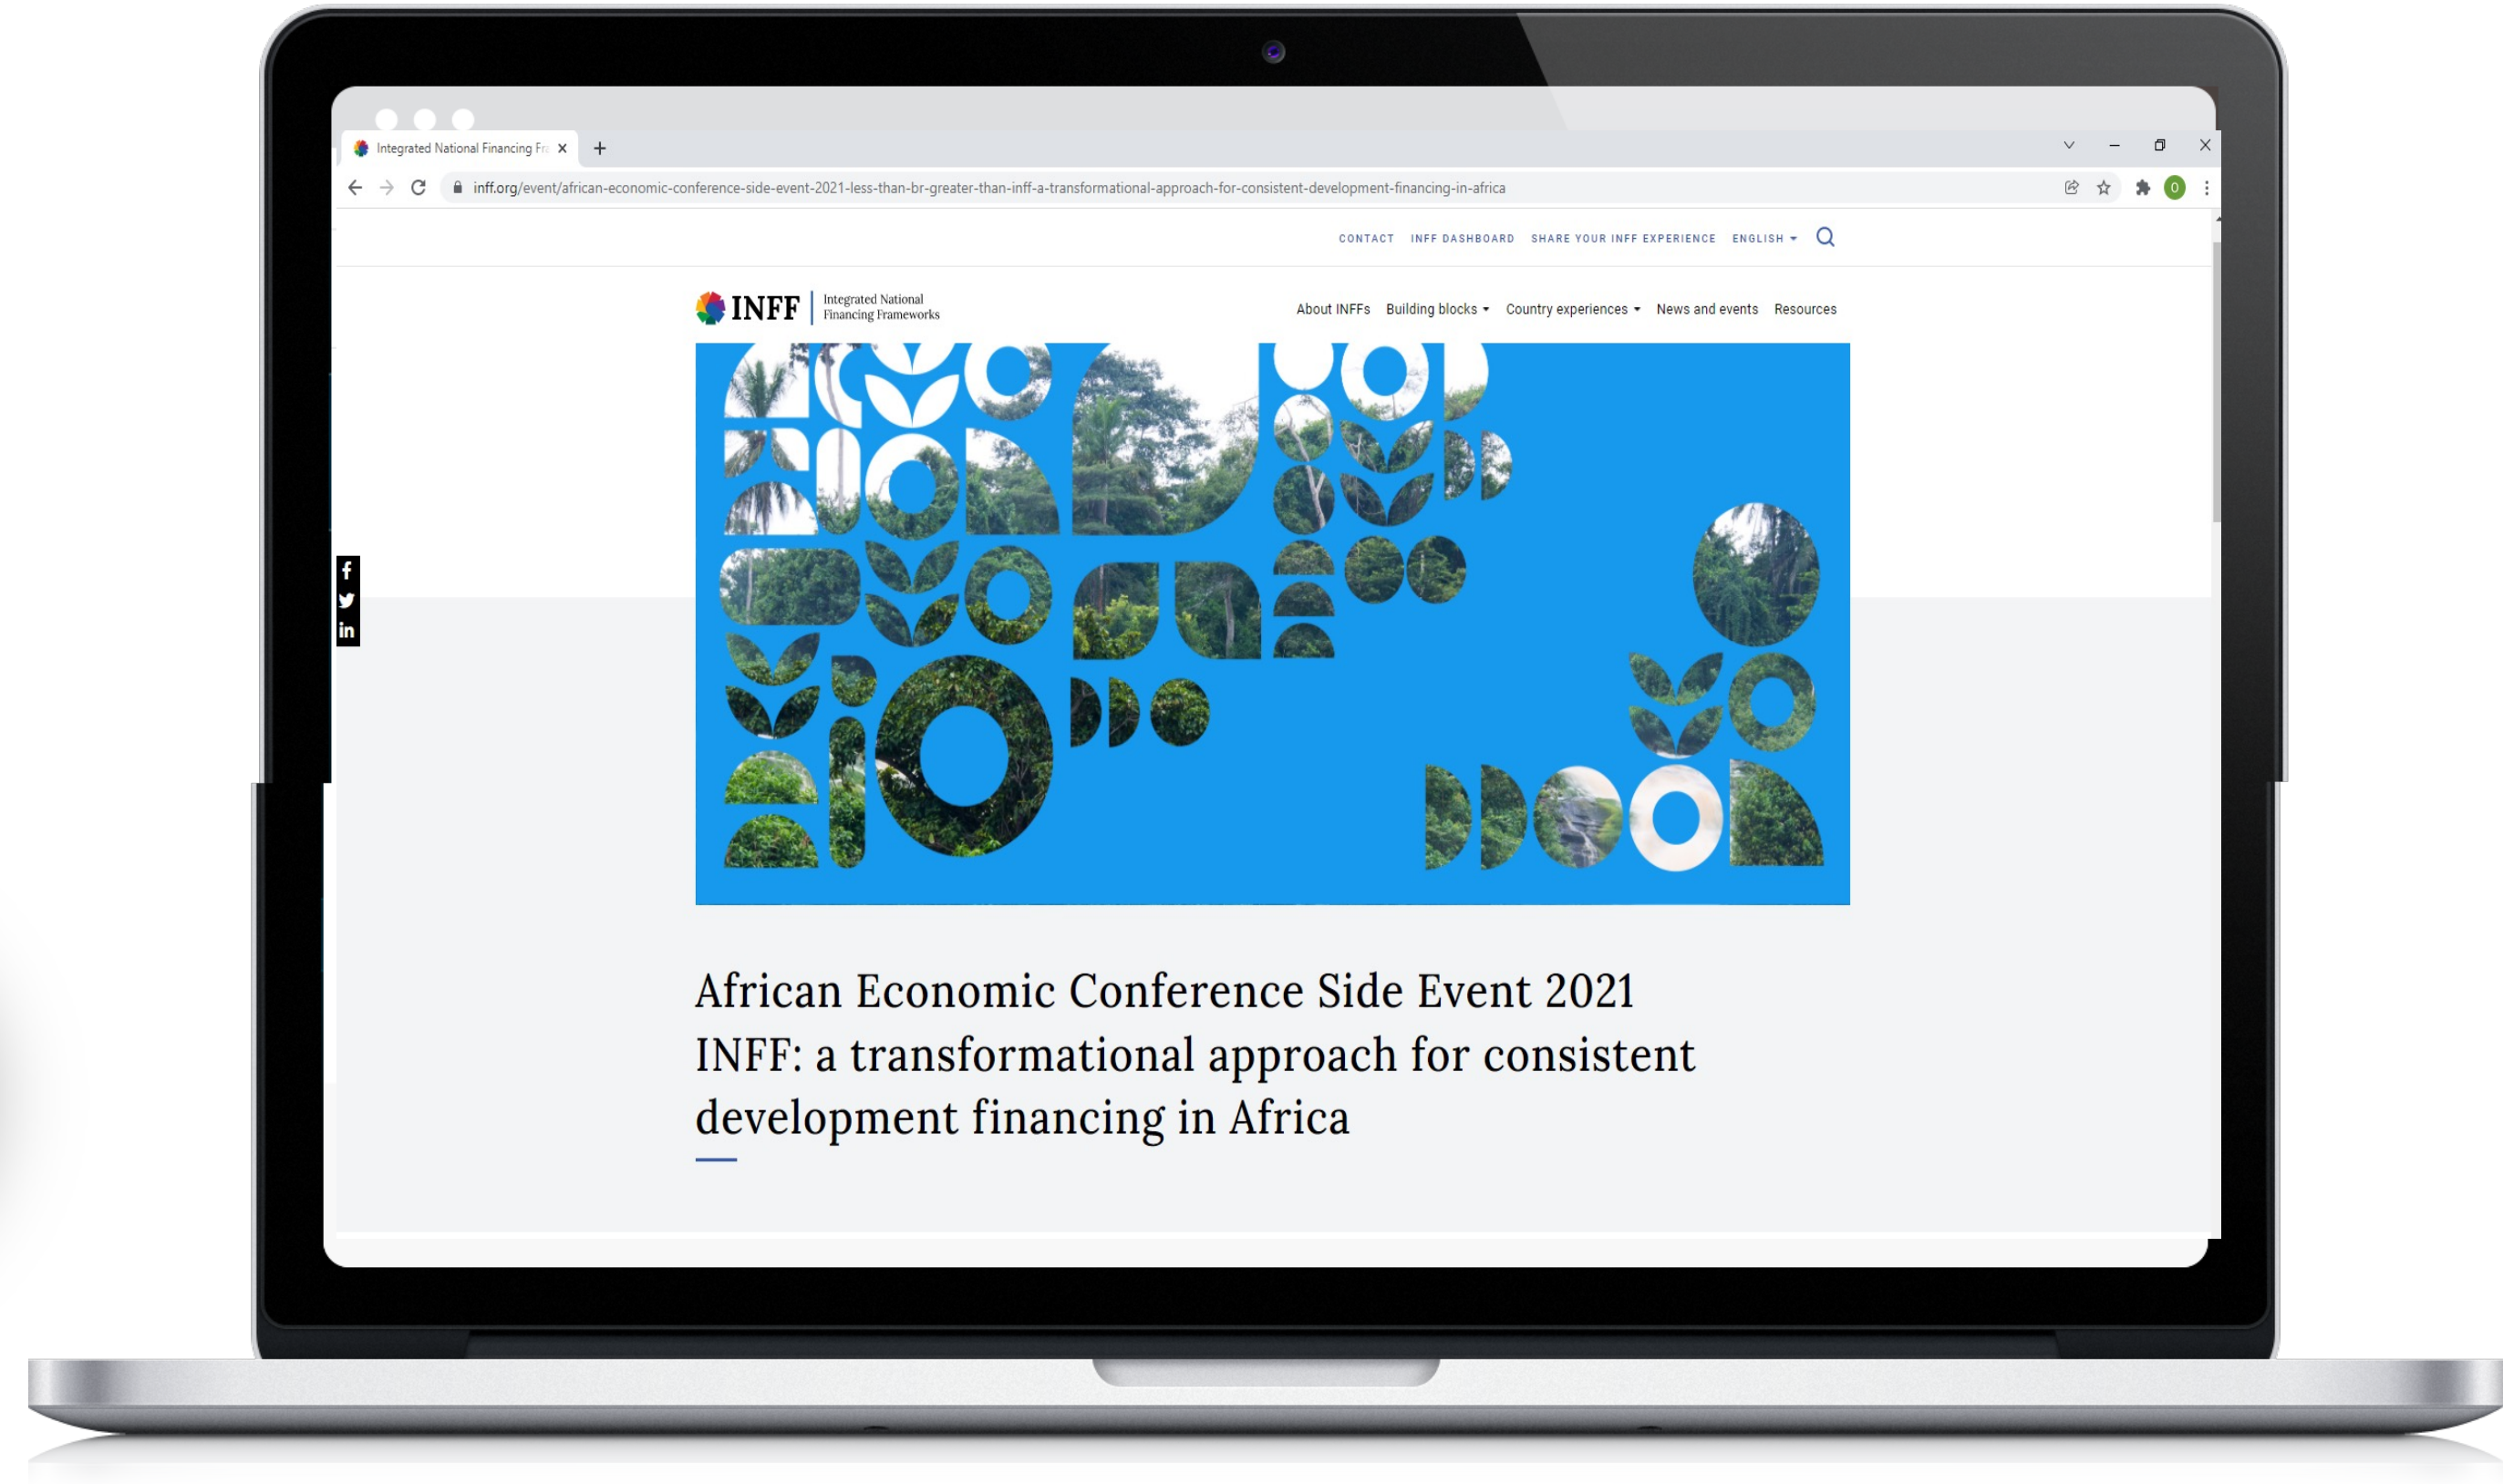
Integrated National Financing Fr ×
+

inff.org/event/african-economic-conference-side-event-2021-less-than-br-greater-than-inff-a-transformational-approach-for-consistent-development-financing-in-africa

CONTACT INFF DASHBOARD SHARE YOUR INFF EXPERIENCE ENGLISH

INFF Integrated National Financing Frameworks

About INFFs Building blocks Country experiences News and events Resources

f
in

African Economic Conference Side Event 2021 INFF: a transformational approach for consistent development financing in Africa